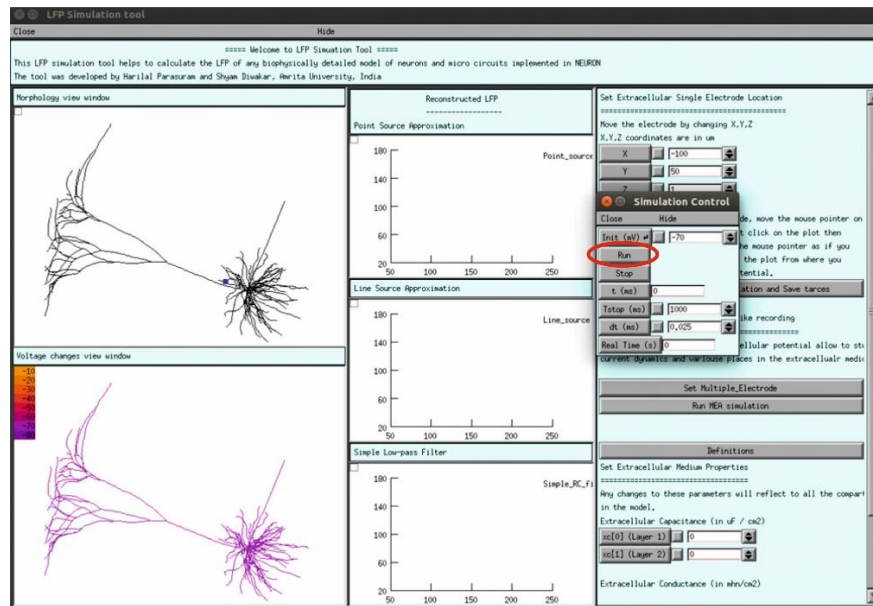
LFP Simulation tool

Close

Hide

===== Welcome to LFP Simuation Tool =====

This LFP simulation tool helps to calculate the LFP of any biophysically detailed model of neurons and micro circuits implemented in NEURON

The tool was developed by Harilal Parasuram and Shyam Diwakar, Amrita University, India

Morphology view window

Voltage changes view window

-10
-20
-30
-40
-50
-60
-70
-80

Reconstructed LFP
------------------

Point Source Approximation

180
140
100
60
20
50 100 150 200 250

Point_source

Line Source Approximation

180
140
100
60
20
50 100 150 200 250

Line_source

Simple Low-pass Filter

180
140
100
60
20
50 100 150 200 250

Simple_RC_fi

Set Extracellular Single Electrode Location
============================================
Move the electrode by changing X,Y,Z
X,Y,Z coordinates are in um

X -100
Y 50
Z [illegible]

Simulation Control

Close Hide

Init (mV) -70

Run

Stop

t (ms) 0

Tstop (ms) 1000

dt (ms) 0.025

Real Time (s) 0

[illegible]de, move the mouse pointer on
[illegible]t click on the plot then
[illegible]e mouse pointer as if you
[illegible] the plot from where you
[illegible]tential.

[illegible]ation and Save tarces

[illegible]ike recording
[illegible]================
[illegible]ellular potential allow to st
current dynamics and varlouse places in the extracellualr medi

Set Multiple_Electrode

Run MEA simulation

Definitions

Set Extracellular Medium Properties
======================================
Any changes to these parameters will reflect to all the compart
in the model.

Extracellular Capacitance (in uF / cm2)

xc[0] (Layer 1) 0

xc[1] (Layer 2) 0

Extracellular Conductance (in mho/cm2)